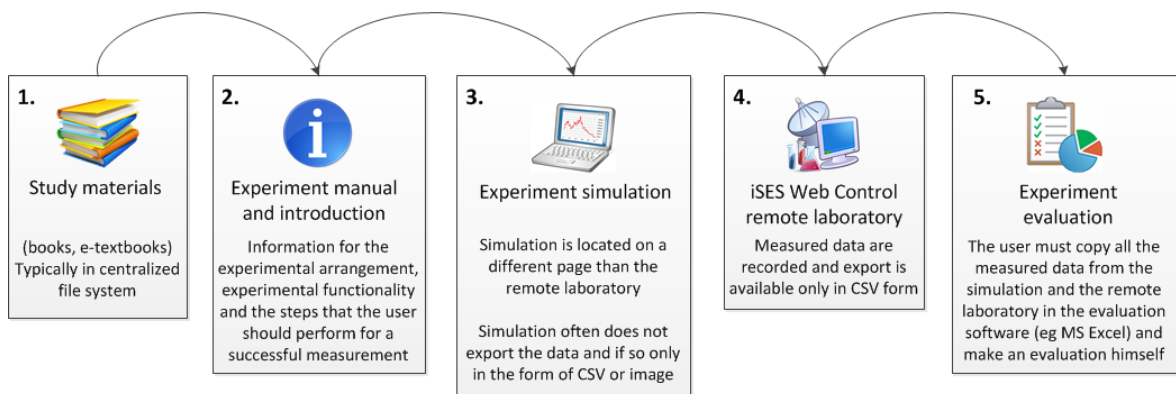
1.

Study materials

(books, e-textbooks) Typically in centralized file system

2.

Experiment manual and introduction

Information for the experimental arrangement, experimental functionality and the steps that the user should perform for a successful measurement

3.

Experiment simulation

Simulation is located on a different page than the remote laboratory

Simulation often does not export the data and if so only in the form of CSV or image

4.

iSES Web Control remote laboratory

Measured data are recorded and export is available only in CSV form

5.

Experiment evaluation

The user must copy all the measured data from the simulation and the remote laboratory in the evaluation software (eg MS Excel) and make an evaluation himself